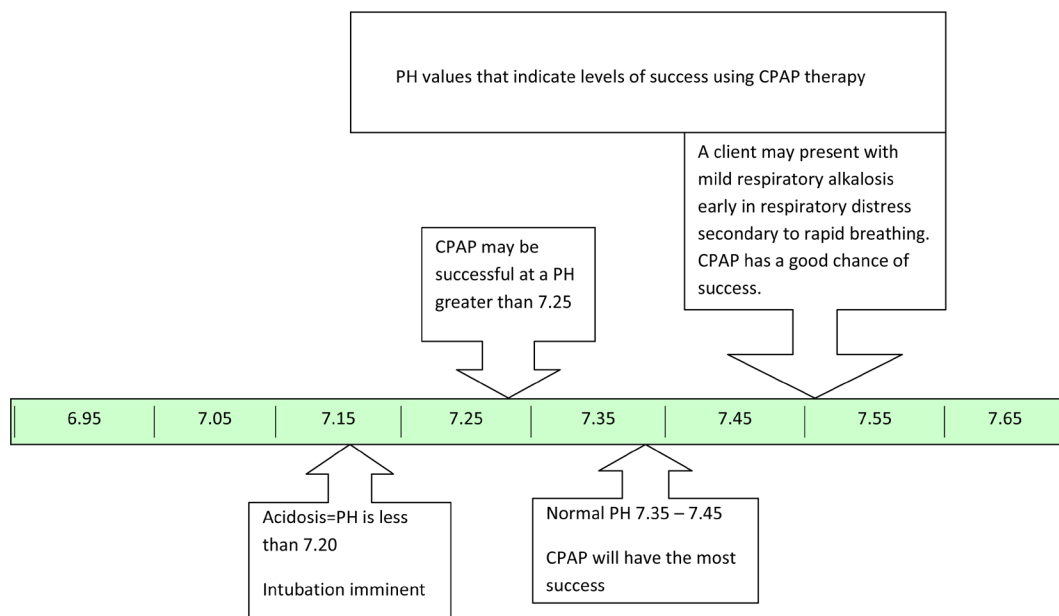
PH values that indicate levels of success using CPAP therapy

A client may present with mild respiratory alkalosis early in respiratory distress secondary to rapid breathing. CPAP has a good chance of success.

CPAP may be successful at a PH greater than 7.25

| 6.95 | 7.05 | 7.15 | 7.25 | 7.35 | 7.45 | 7.55 | 7.65 |
|---|---|---|---|---|---|---|---|

Acidosis=PH is less than 7.20

Intubation imminent

Normal PH 7.35 – 7.45

CPAP will have the most success